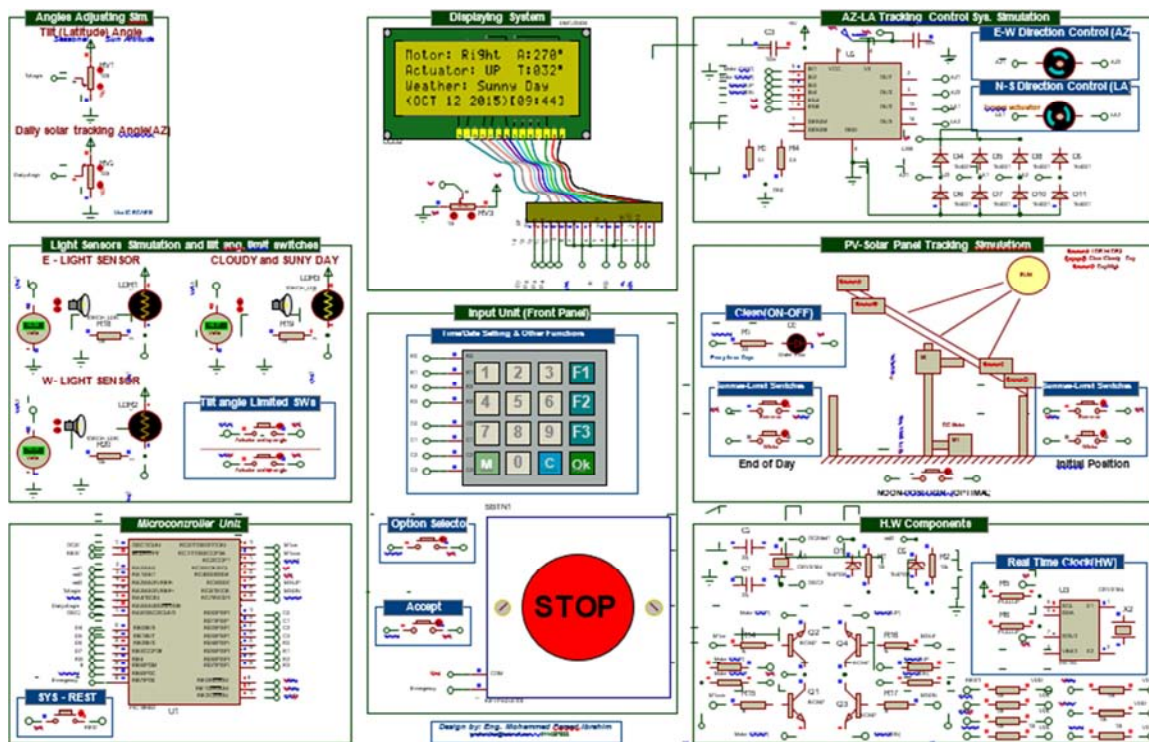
Angles Adjusting Sim.

Tilt (Latitude) Angle

RV1

Daily solar tracking Angle(AZ)

RV2

Displaying System

Motor: Right A:270°
Actuator: UP T:032°
Weather: Sunny Day
(OCT 12 2015)[09:44]

RV3

AZ-LA Tracking Control Sys. Simulation

E-W Direction Control (AZ

N-S Direction Control (LA

Light Sensors Simulation and lilt ang. limit switches

E - LIGHT SENSOR

CLOUDY and SUNY DAY

LDR1

LDR3

W- LIGHT SENSOR

LDR2

Tilt angle Limited SWs

Input Unit (Front Panel)

Time/Date Setting & Other Functions

| 1 | 2 | 3 | F1 |
|---|---|---|---|
| 4 | 5 | 6 | F2 |
| 7 | 8 | 9 | F3 |
| M | 0 | C | Ok |

PV-Solar Panel Tracking Simulation

SUN

Clean(ON-OFF)

End of Day

Initial Position

Microcontroller Unit

U1

SYS - REST

Option Selecto

Accept

STOP

H.W Components

Q2

Q4

Q1

Q3

Real Time Clock(HW)

U3

X2

Design by: Eng. Mohammed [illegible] Ibrahim